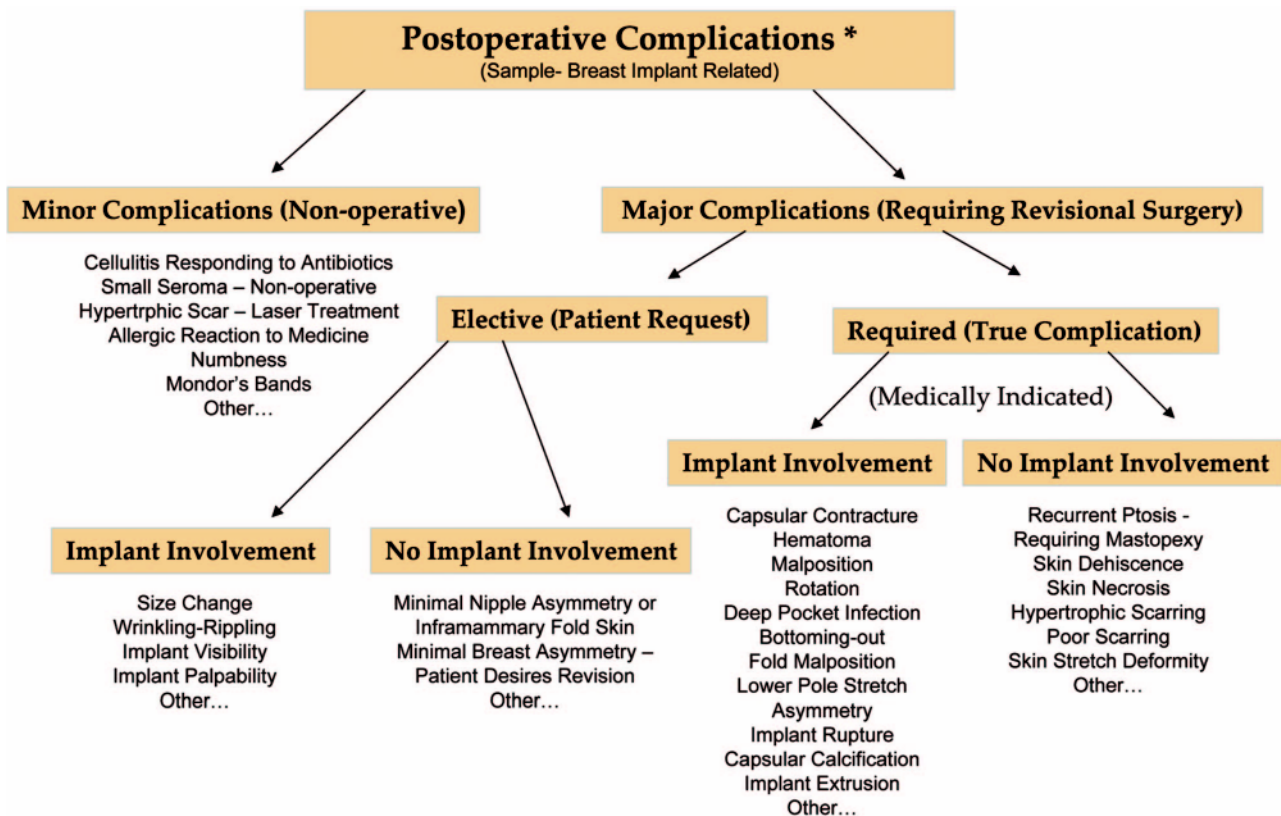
Postoperative Complications *
(Sample- Breast Implant Related)

Minor Complications (Non-operative)

Cellulitis Responding to Antibiotics
Small Seroma – Non-operative
Hypertrphic Scar – Laser Treatment
Allergic Reaction to Medicine
Numbness
Mondor's Bands
Other…

Major Complications (Requiring Revisional Surgery)

Elective (Patient Request)

Implant Involvement

Size Change
Wrinkling-Rippling
Implant Visibility
Implant Palpability
Other…

No Implant Involvement

Minimal Nipple Asymmetry or Inframammary Fold Skin
Minimal Breast Asymmetry – Patient Desires Revision
Other…

Required (True Complication)

(Medically Indicated)

Implant Involvement

Capsular Contracture
Hematoma
Malposition
Rotation
Deep Pocket Infection
Bottoming-out
Fold Malposition
Lower Pole Stretch
Asymmetry
Implant Rupture
Capsular Calcification
Implant Extrusion
Other…

No Implant Involvement

Recurrent Ptosis - Requiring Mastopexy
Skin Dehiscence
Skin Necrosis
Hypertrophic Scarring
Poor Scarring
Skin Stretch Deformity
Other…